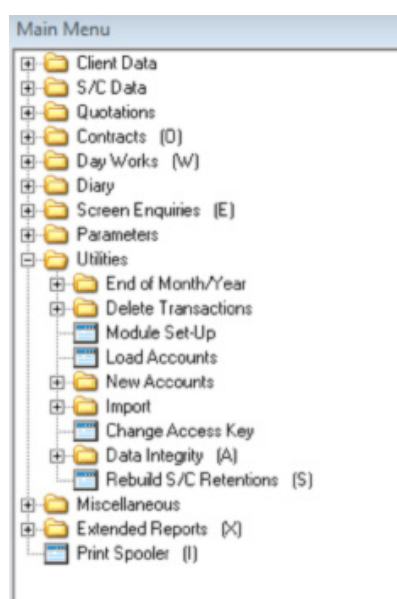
Main Menu

Client Data
S/C Data
Quotations
Contracts (O)
Day Works (W)
Diary
Screen Enquiries (E)
Parameters
Utilities
End of Month/Year
Delete Transactions
Module Set-Up
Load Accounts
New Accounts
Import
Change Access Key
Data Integrity (A)
Rebuild S/C Retentions (S)
Miscellaneous
Extended Reports (X)
Print Spooler (I)